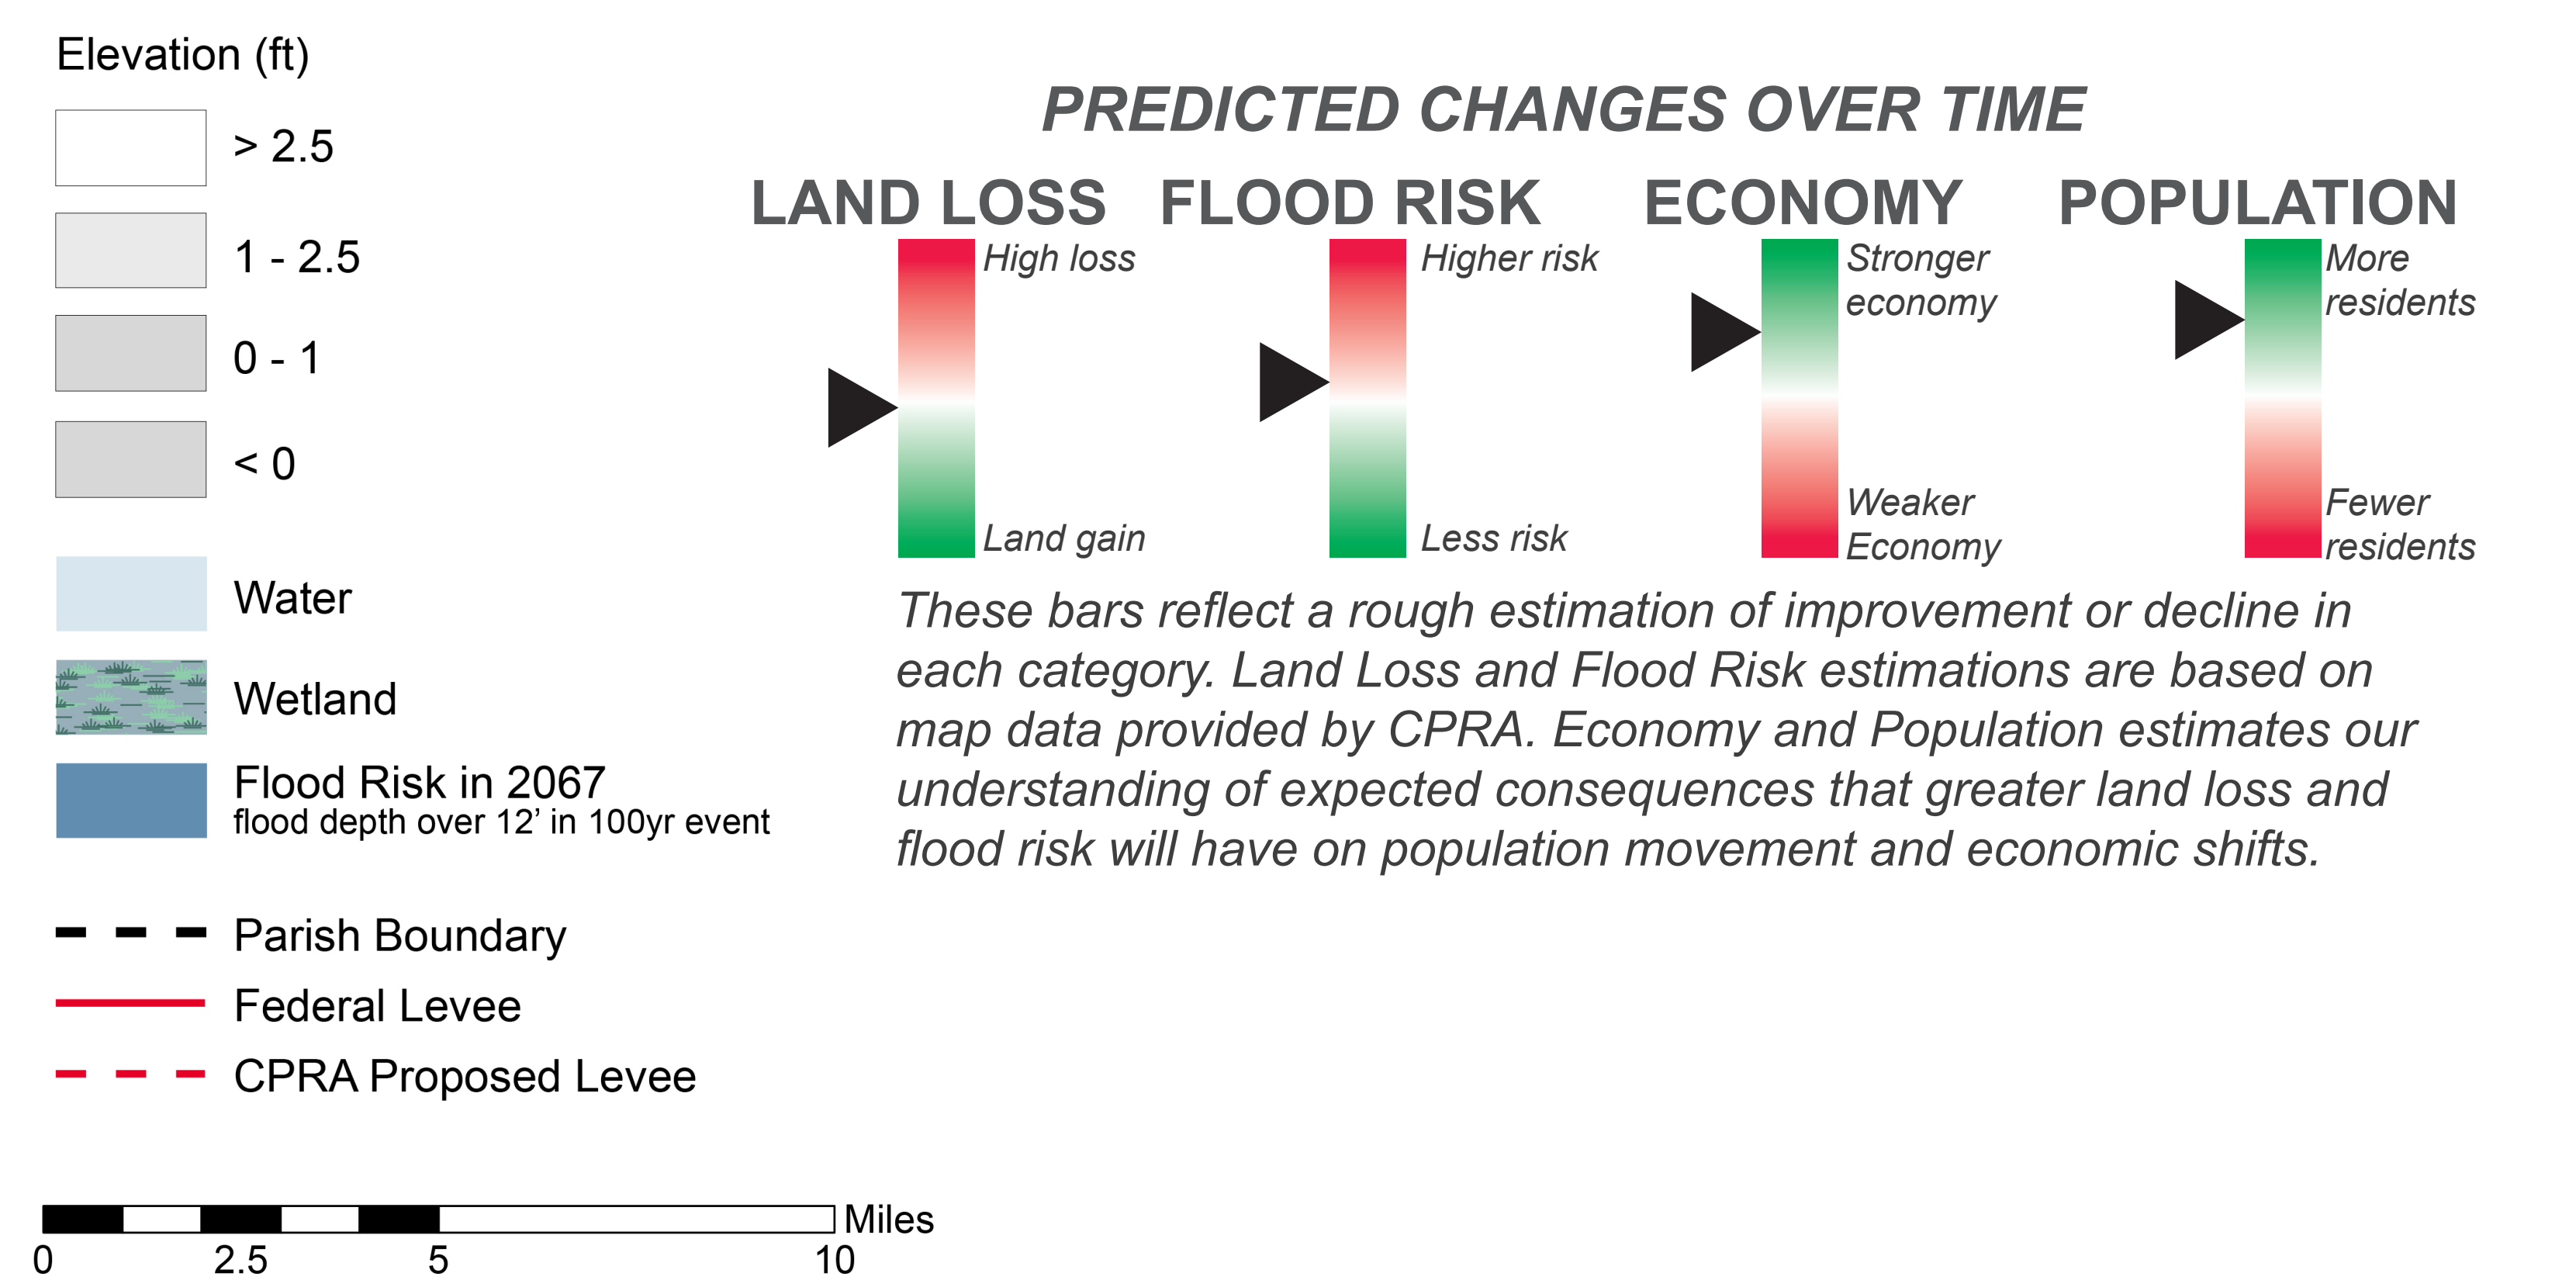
Elevation (ft)

> 2.5

1 - 2.5

0 - 1

< 0

Water

Wetland

Flood Risk in 2067
flood depth over 12’ in 100yr event

Parish Boundary

Federal Levee

CPRA Proposed Levee

Miles
0 2.5 5 10

PREDICTED CHANGES OVER TIME

LAND LOSS
High loss
Land gain

FLOOD RISK
Higher risk
Less risk

ECONOMY
Stronger economy
Weaker Economy

POPULATION
More residents
Fewer residents

These bars reflect a rough estimation of improvement or decline in each category. Land Loss and Flood Risk estimations are based on map data provided by CPRA. Economy and Population estimates our understanding of expected consequences that greater land loss and flood risk will have on population movement and economic shifts.